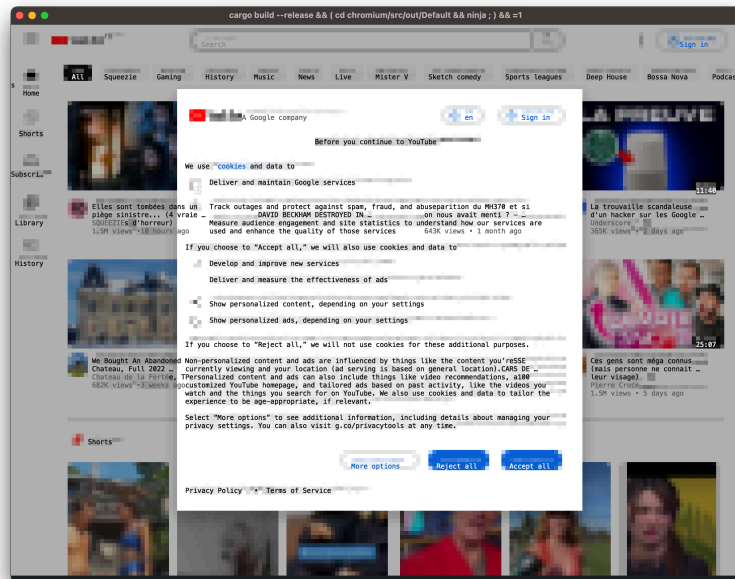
cargo build --release && ( cd chromium/src/out/Default && ninja ; ) && =1

FR

Search

Sign in

Home

Shorts

Subscri…

Library

History

All Squeezie Gaming History Music News Live Mister V Sketch comedy Sports leagues Deep House Bossa Nova Podcas

A Google company

en

Sign in

Before you continue to YouTube

We use cookies and data to

Deliver and maintain Google services

Track outages and protect against spam, fraud, and abuseparition du MH370 et si DAVID BECKHAM DESTROYED IN … on nous avait menti ? – Measure audience engagement and site statistics to understand how our services are used and enhance the quality of those services 643K views • 1 month ago

If you choose to "Accept all," we will also use cookies and data to

Develop and improve new services

Deliver and measure the effectiveness of ads

Show personalized content, depending on your settings

Show personalized ads, depending on your settings

If you choose to "Reject all," we will not use cookies for these additional purposes.

Non-personalized content and ads are influenced by things like the content you'reSSE currently viewing and your location (ad serving is based on general location).CARS DE … TPersonalized content and ads can also include things like video recommendations, a100 customized YouTube homepage, and tailored ads based on past activity, like the videos you watch and the things you search for on YouTube. We also use cookies and data to tailor the experience to be age-appropriate, if relevant.

Select "More options" to see additional information, including details about managing your privacy settings. You can also visit g.co/privacytools at any time.

More options

Reject all

Accept all

Privacy Policy • Terms of Service

Elles sont tombées dans un piège sinistre... (4 vraie … SQUEEZIE d'horreur) 1.5M views • 10 hours ago

11:40

La trouvaille scandaleuse d'un hacker sur les Google … Underscore 365K views • 2 days ago

We Bought An Abandoned Chateau, Full 2022 … Chateau de la Ferté 682K views • 3 weeks ago

25:07

Ces gens sont méga connus (mais personne ne connait … leur visage) Pierre Croce 1.5M views • 5 days ago

Shorts